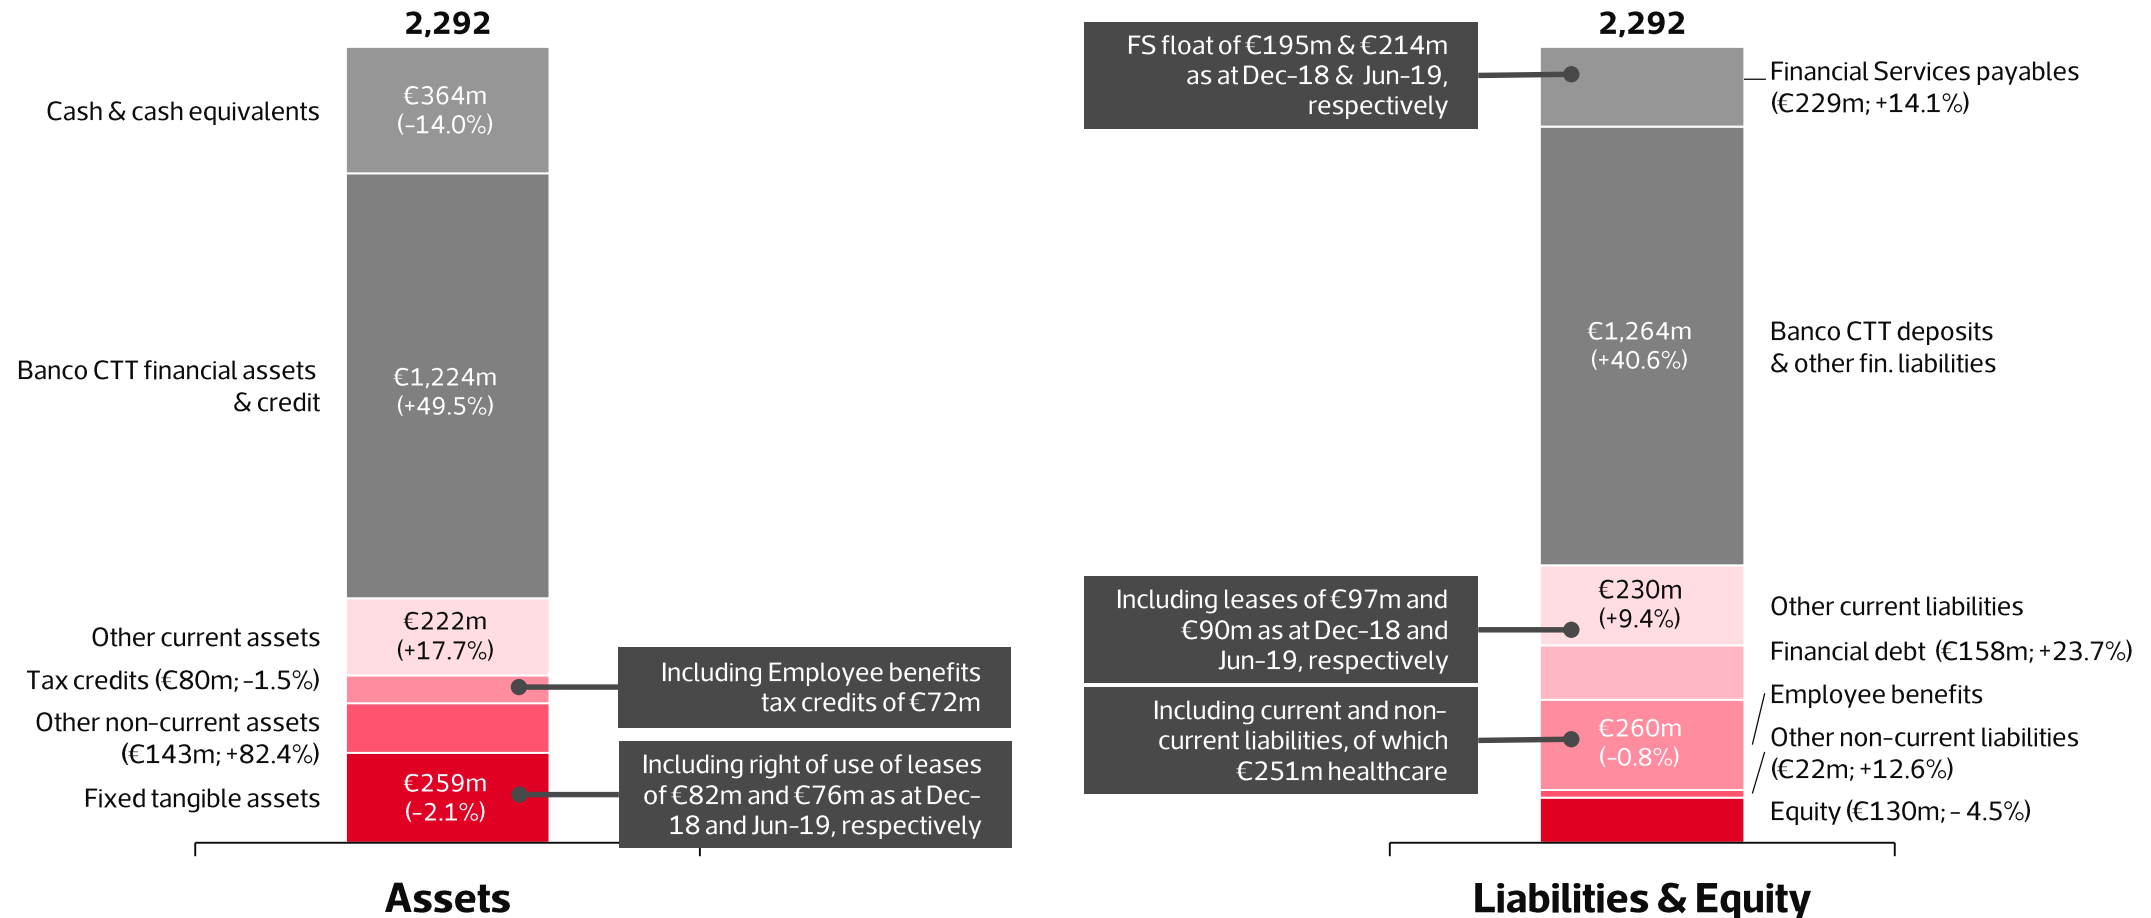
2,292

Cash & cash equivalents

€364m (-14.0%)

Banco CTT financial assets & credit

€1,224m (+49.5%)

Other current assets

€222m (+17.7%)

Tax credits (€80m; -1.5%)

Including Employee benefits tax credits of €72m

Other non-current assets (€143m; +82.4%)

Fixed tangible assets

€259m (-2.1%)

Including right of use of leases of €82m and €76m as at Dec-18 and Jun-19, respectively

Assets

2,292

FS float of €195m & €214m as at Dec-18 & Jun-19, respectively

Financial Services payables (€229m; +14.1%)

€1,264m (+40.6%)

Banco CTT deposits & other fin. liabilities

Including leases of €97m and €90m as at Dec-18 and Jun-19, respectively

€230m (+9.4%)

Other current liabilities

Financial debt (€158m; +23.7%)

Employee benefits

Including current and non-current liabilities, of which €251m healthcare

€260m (-0.8%)

Other non-current liabilities (€22m; +12.6%)

Equity (€130m; - 4.5%)

Liabilities & Equity